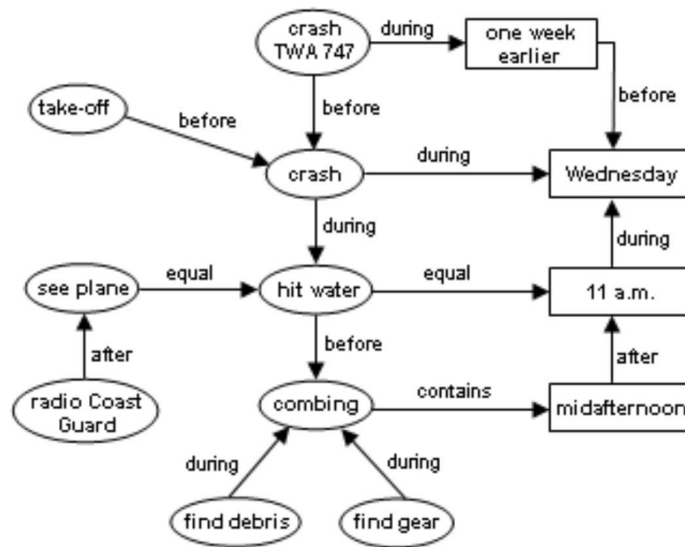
crash TWA 747

during

one week earlier

before

take-off

before

before

crash

during

Wednesday

during

during

see plane

equal

hit water

equal

11 a.m.

after

before

after

radio Coast Guard

combing

contains

midafternoon

during

during

find debris

find gear